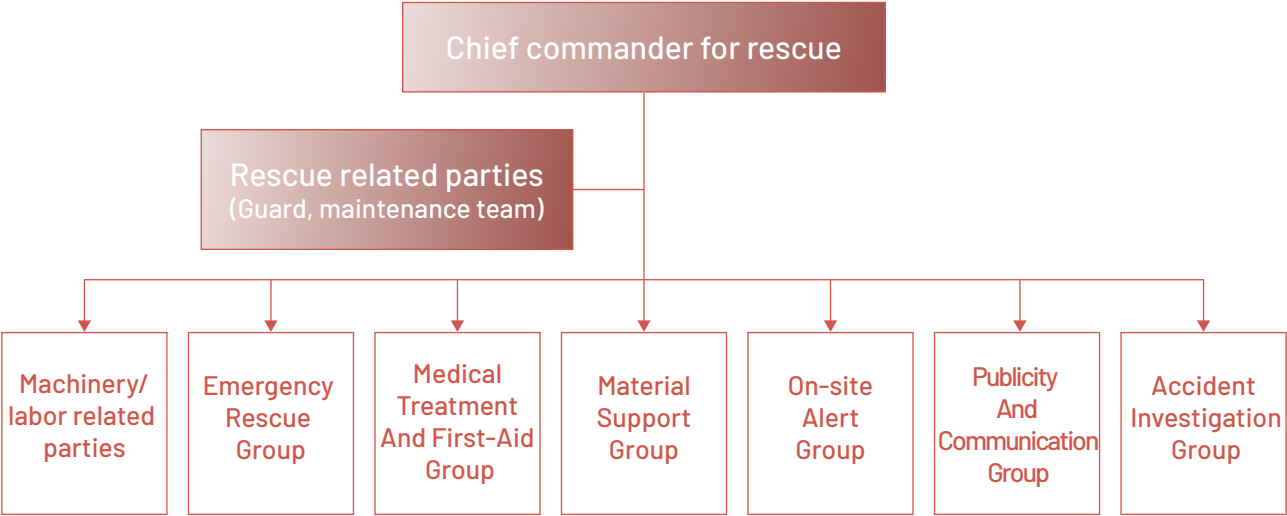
Chief commander for rescue

Rescue related parties
(Guard, maintenance team)

Machinery/ labor related parties

Emergency Rescue Group

Medical Treatment And First-Aid Group

Material Support Group

On-site Alert Group

Publicity And Communication Group

Accident Investigation Group